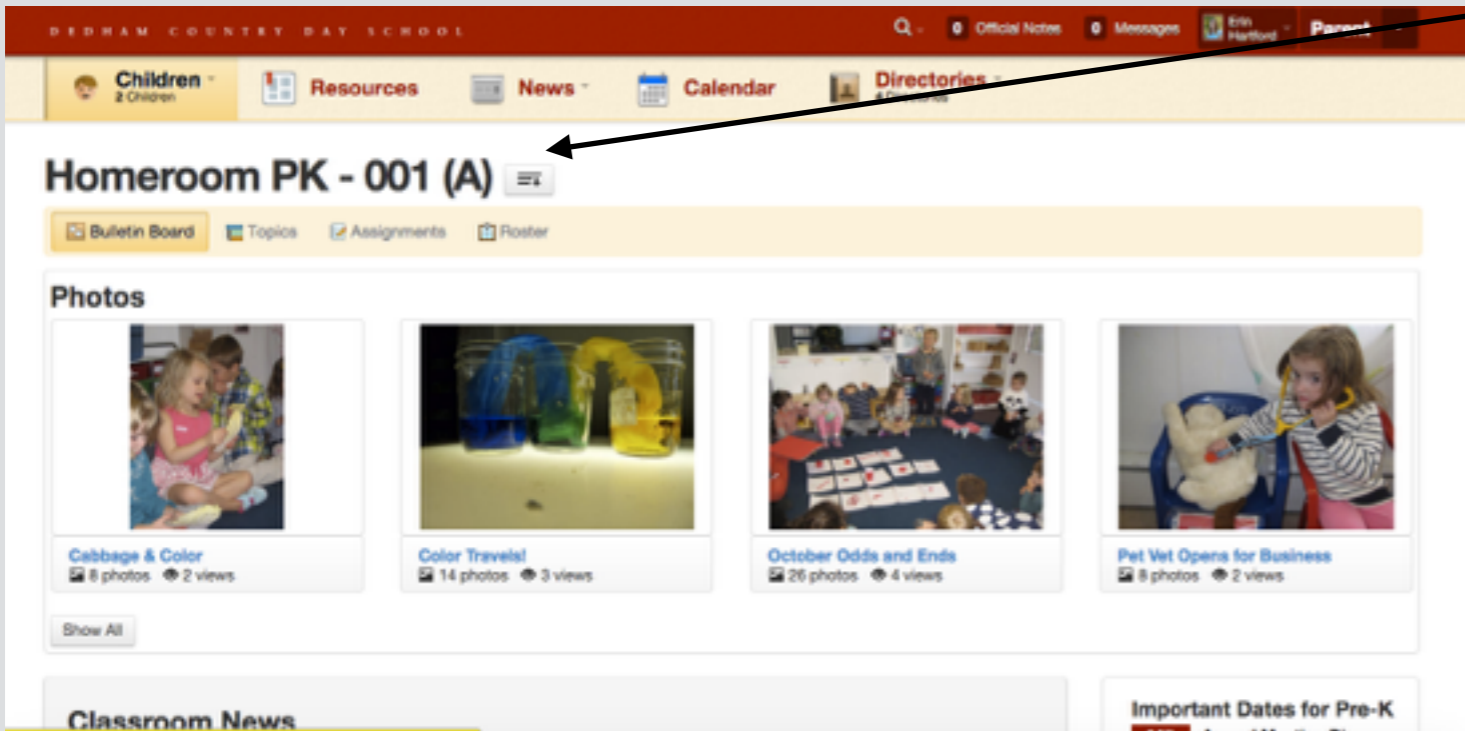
DEDHAM COUNTRY DAY SCHOOL

0 Official Notes 0 Messages Erin Hartford Parent

Children 2 Children
Resources
News
Calendar
Directories
4 Directories

Homeroom PK - 001 (A)

Bulletin Board
Topics
Assignments
Roster

Photos

Cabbage & Color
8 photos 2 views

Color Travels!
14 photos 3 views

October Odds and Ends
26 photos 4 views

Pet Vet Opens for Business
8 photos 2 views

Show All

Classroom News

Important Dates for Pre-K